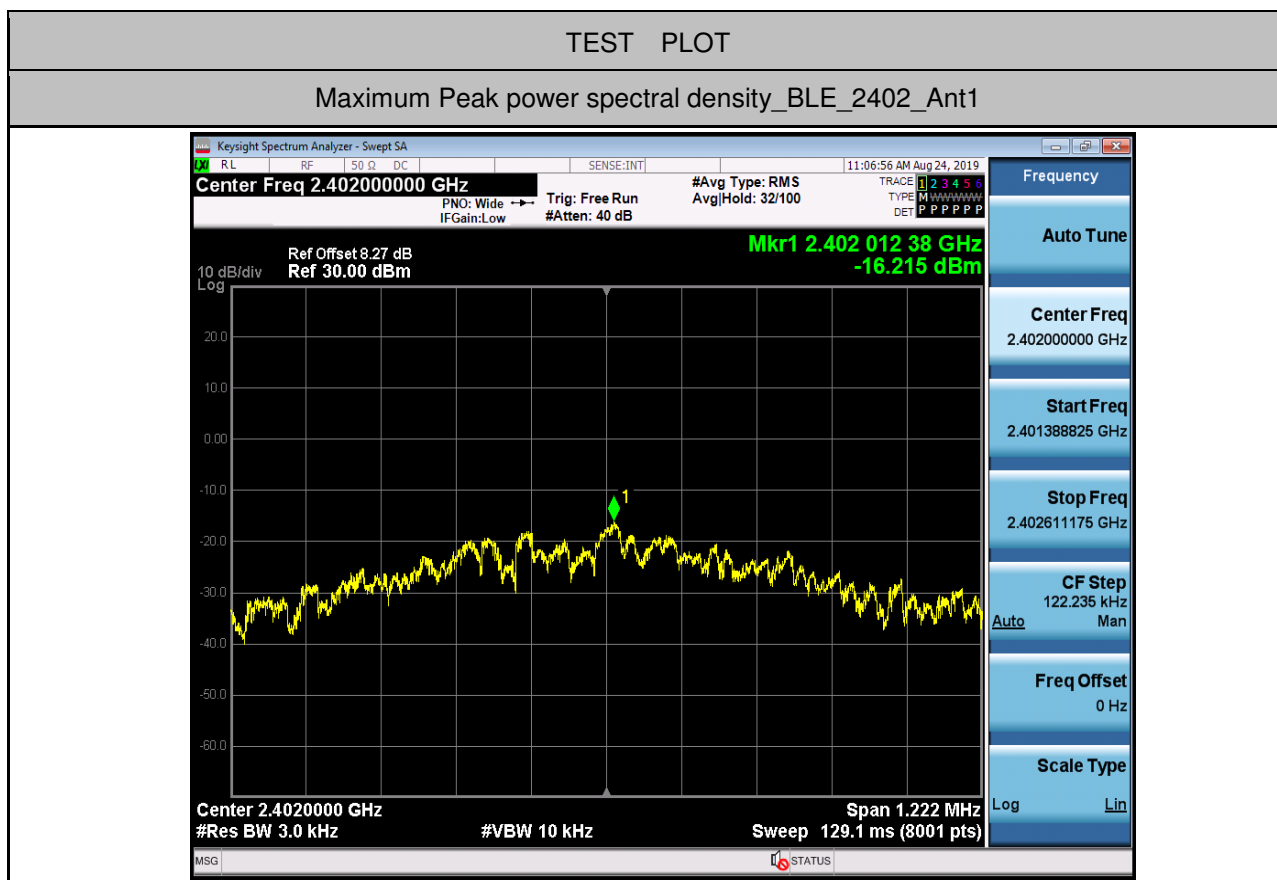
TEST PLOT

Maximum Peak power spectral density_BLE_2402_Ant1

Keysight Spectrum Analyzer - Swept SA

RL RF 50 Ω DC SENSE:INT 11:06:56 AM Aug 24, 2019

Center Freq 2.402000000 GHz

PNO: Wide
IFGain:Low

Trig: Free Run
#Atten: 40 dB

#Avg Type: RMS
Avg|Hold: 32/100

TRACE 1 2 3 4 5 6
TYPE M WWWWW
DET P P P P P P

Frequency

Ref Offset 8.27 dB
10 dB/div Ref 30.00 dBm
Log

Mkr1 2.402 012 38 GHz
-16.215 dBm

20.0
10.0
0.00
-10.0
-20.0
-30.0
-40.0
-50.0
-60.0

1

Center 2.4020000 GHz
#Res BW 3.0 kHz
#VBW 10 kHz
Span 1.222 MHz
Sweep 129.1 ms (8001 pts)

Auto Tune

Center Freq
2.402000000 GHz

Start Freq
2.401388825 GHz

Stop Freq
2.402611175 GHz

CF Step
122.235 kHz
Auto Man

Freq Offset
0 Hz

Scale Type
Log Lin

MSG

STATUS